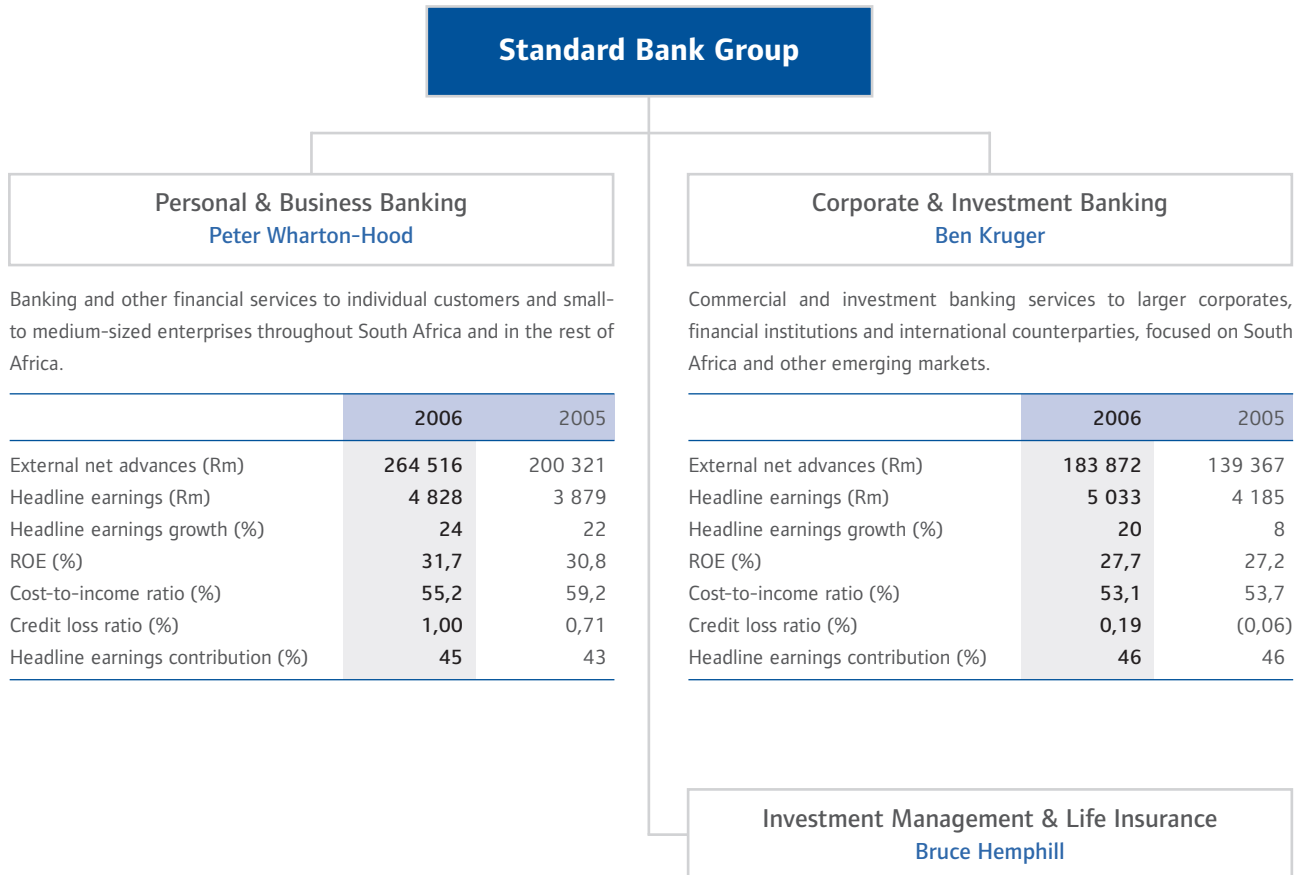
Standard Bank Group

Personal & Business Banking
Peter Wharton-Hood

Banking and other financial services to individual customers and small- to medium-sized enterprises throughout South Africa and in the rest of Africa.

| | 2006 | 2005 |
|---|---|---|
| External net advances (Rm) | 264 516 | 200 321 |
| Headline earnings (Rm) | 4 828 | 3 879 |
| Headline earnings growth (%) | 24 | 22 |
| ROE (%) | 31,7 | 30,8 |
| Cost-to-income ratio (%) | 55,2 | 59,2 |
| Credit loss ratio (%) | 1,00 | 0,71 |
| Headline earnings contribution (%) | 45 | 43 |

Corporate & Investment Banking
Ben Kruger

Commercial and investment banking services to larger corporates, financial institutions and international counterparties, focused on South Africa and other emerging markets.

| | 2006 | 2005 |
|---|---|---|
| External net advances (Rm) | 183 872 | 139 367 |
| Headline earnings (Rm) | 5 033 | 4 185 |
| Headline earnings growth (%) | 20 | 8 |
| ROE (%) | 27,7 | 27,2 |
| Cost-to-income ratio (%) | 53,1 | 53,7 |
| Credit loss ratio (%) | 0,19 | (0,06) |
| Headline earnings contribution (%) | 46 | 46 |

Investment Management & Life Insurance
Bruce Hemphill